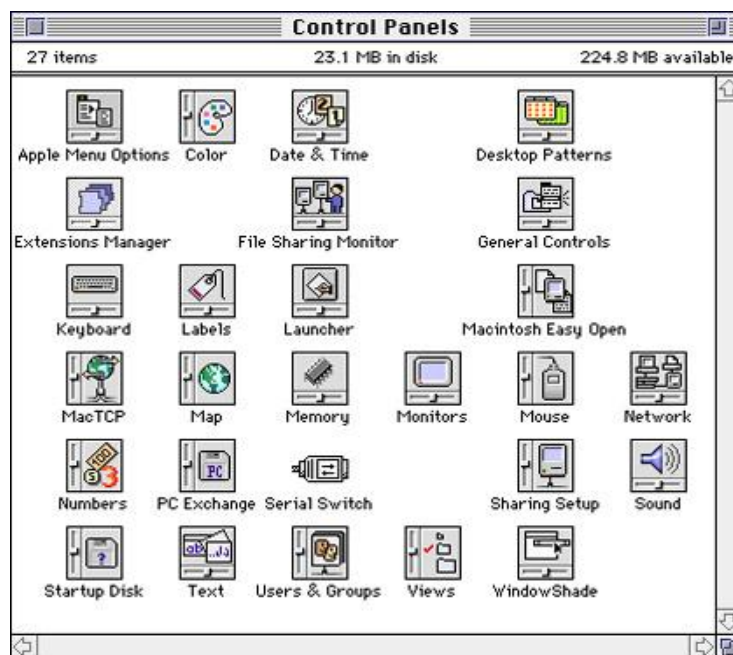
Control Panels

27 items 23.1 MB in disk 224.8 MB available

Apple Menu Options Color Date & Time Desktop Patterns

Extensions Manager File Sharing Monitor General Controls

Keyboard Labels Launcher Macintosh Easy Open

MacTCP Map Memory Monitors Mouse Network

Numbers PC Exchange Serial Switch Sharing Setup Sound

Startup Disk Text Users & Groups Views WindowShade